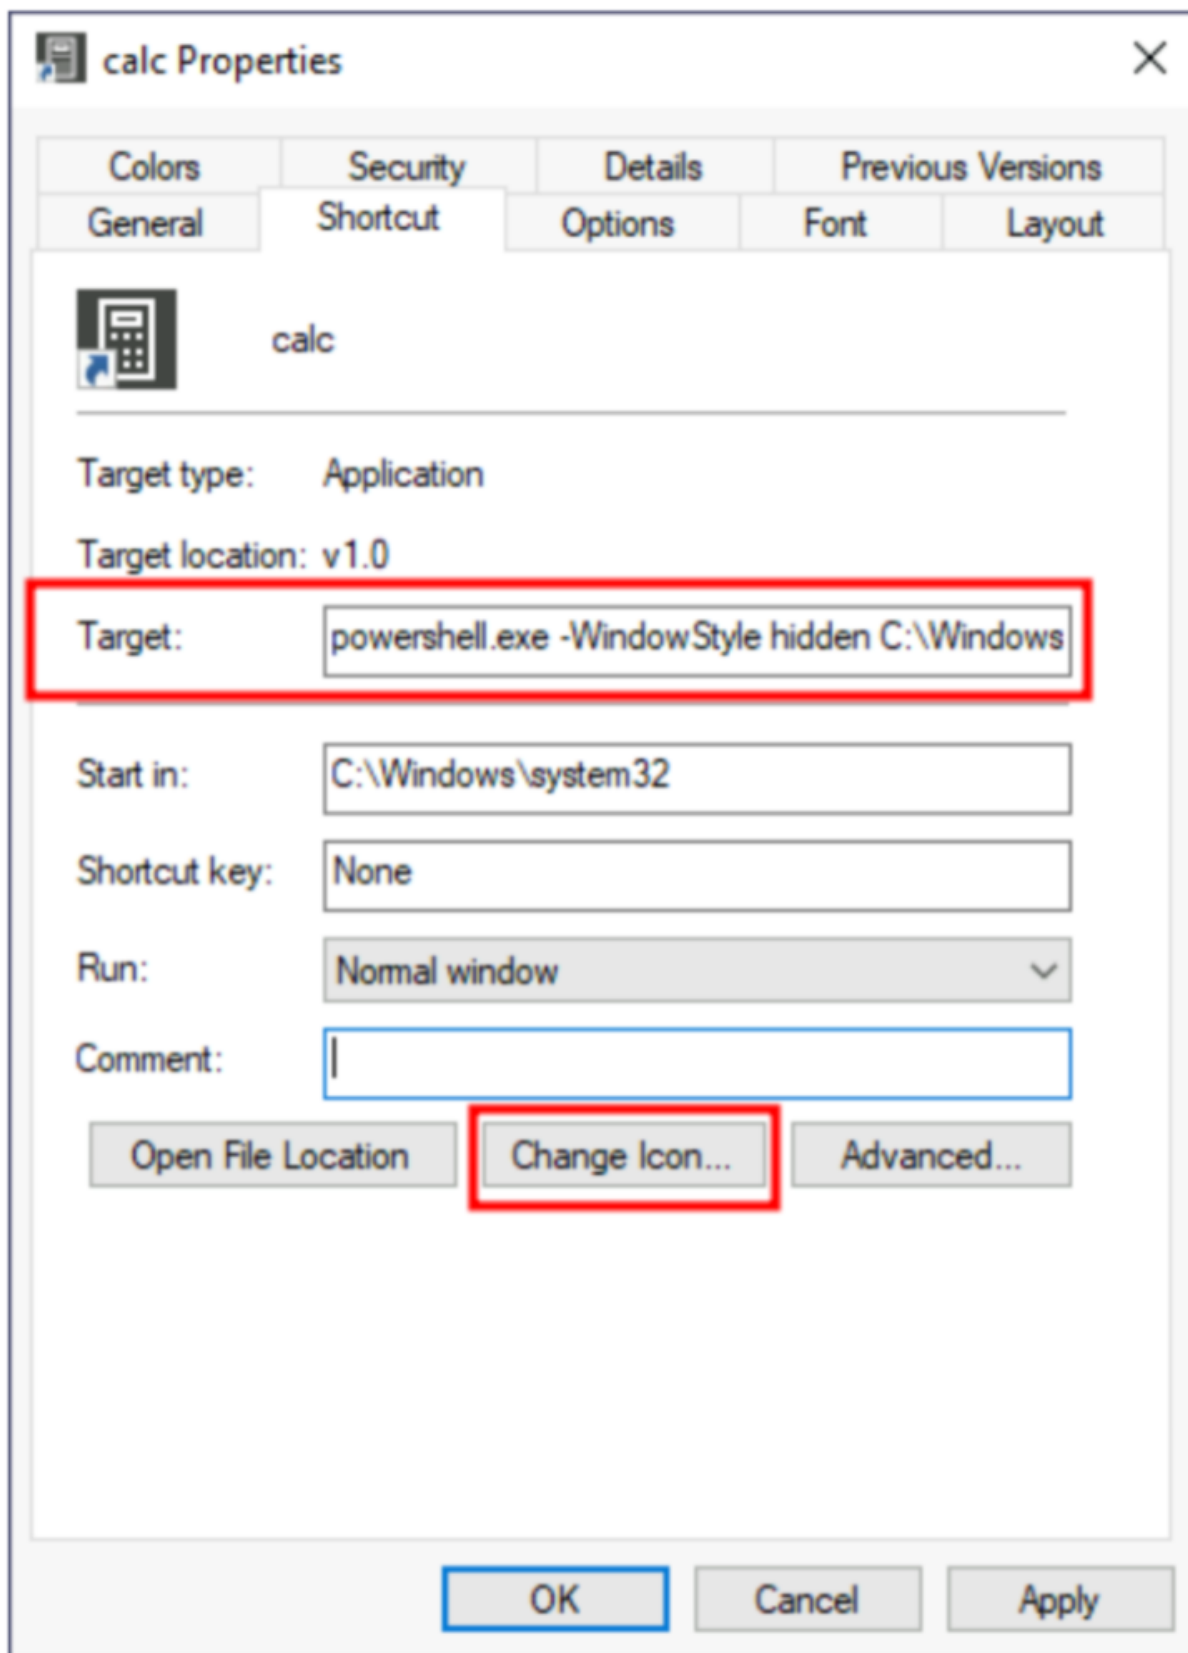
calc Properties

Colors
Security
Details
Previous Versions
General
Shortcut
Options
Font
Layout

calc

Target type: Application

Target location: v1.0

Target: powershell.exe -WindowStyle hidden C:\Windows

Start in: C:\Windows\system32

Shortcut key: None

Run: Normal window

Comment:

Open File Location
Change Icon...
Advanced...

OK
Cancel
Apply